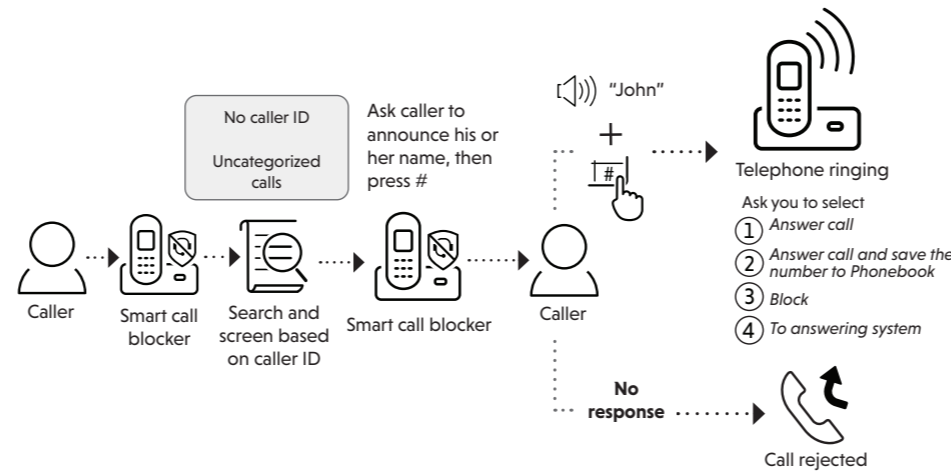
No caller ID

Uncategorized calls

Ask caller to announce his or her name, then press #

"John"

+

#

Telephone ringing

Ask you to select

① Answer call

② Answer call and save the number to Phonebook

③ Block

④ To answering system

Caller

Smart call blocker

Search and screen based on caller ID

Smart call blocker

Caller

No response

Call rejected